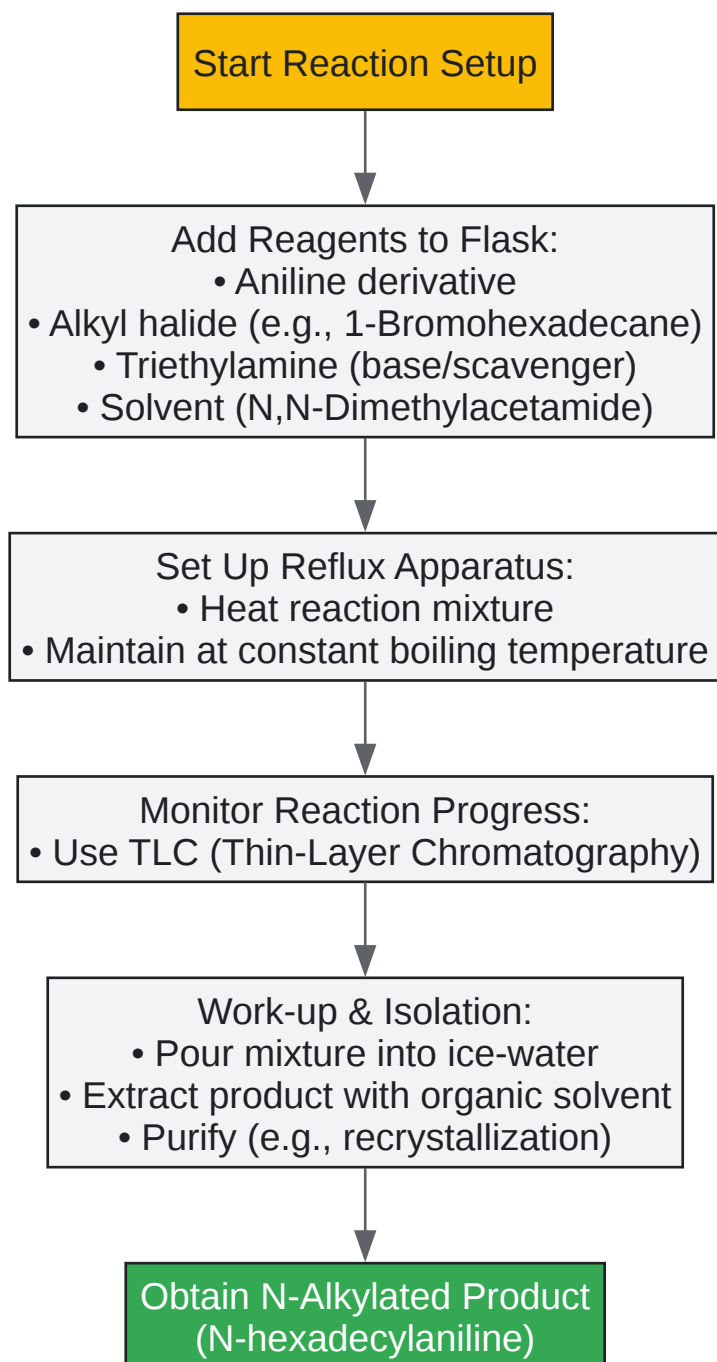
Start Reaction Setup

Add Reagents to Flask:
• Aniline derivative
• Alkyl halide (e.g., 1-Bromohexadecane)
• Triethylamine (base/scavenger)
• Solvent (N,N-Dimethylacetamide)

Set Up Reflux Apparatus:
• Heat reaction mixture
• Maintain at constant boiling temperature

Monitor Reaction Progress:
• Use TLC (Thin-Layer Chromatography)

Work-up & Isolation:
• Pour mixture into ice-water
• Extract product with organic solvent
• Purify (e.g., recrystallization)

Obtain N-Alkylated Product
(N-hexadecylaniline)